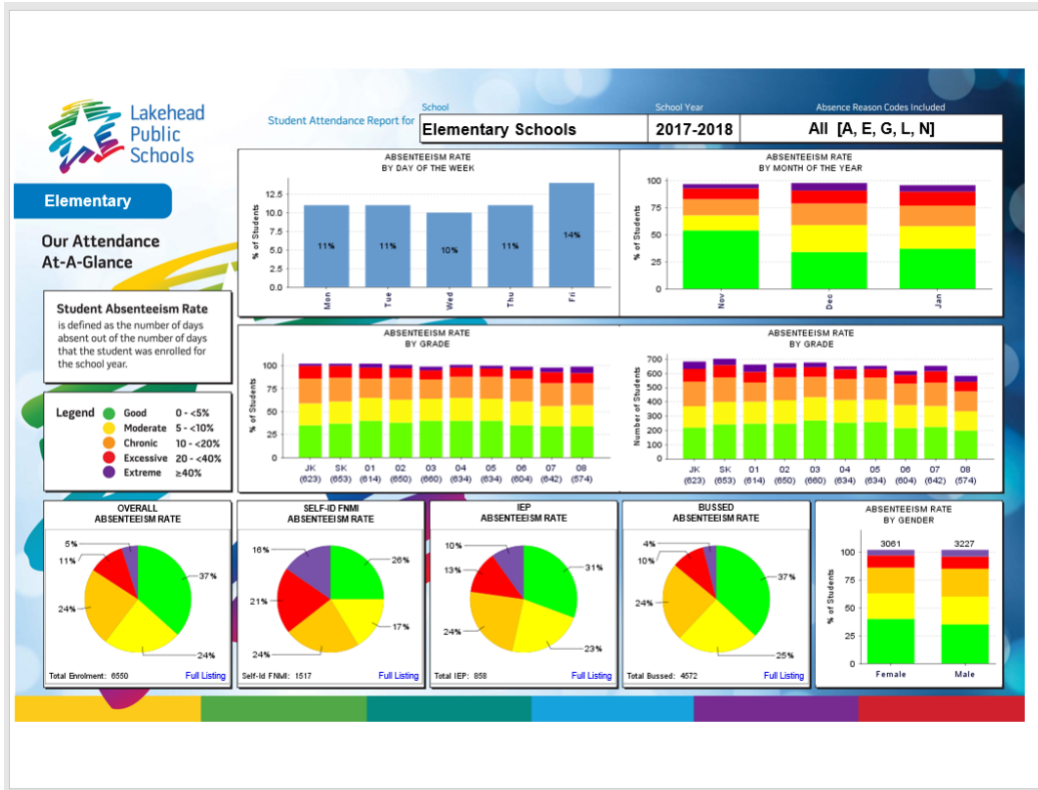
Lakehead Public Schools

Elementary

Our Attendance At-A-Glance

Student Attendance Report for

| School | School Year | Absence Reason Codes Included |
|---|---|---|
| Elementary Schools | 2017-2018 | All [A, E, G, L, N] |

Student Absenteeism Rate
is defined as the number of days absent out of the number of days that the student was enrolled for the school year.

Legend
Good 0 - <5%
Moderate 5 - <10%
Chronic 10 - <20%
Excessive 20 - <40%
Extreme ≥40%

ABSENTEEISM RATE
BY DAY OF THE WEEK
% of Students
12.5 10.0 7.5 5.0 2.5 0.0
11% 11% 10% 11% 14%
Mon Tue Wed Thu Fri

ABSENTEEISM RATE
BY MONTH OF THE YEAR
% of Students
100 75 50 25 0
Nov Dec Jan

ABSENTEEISM RATE
BY GRADE
% of Students
100 75 50 25 0
JK (623) SK (653) 01 (614) 02 (650) 03 (660) 04 (634) 05 (634) 06 (604) 07 (642) 08 (574)

ABSENTEEISM RATE
BY GRADE
Number of Students
700 600 500 400 300 200 100 0
JK (623) SK (653) 01 (614) 02 (650) 03 (660) 04 (634) 05 (634) 06 (604) 07 (642) 08 (574)

OVERALL
ABSENTEEISM RATE
5% 11% 24% 37% 24%
Total Enrolment: 6550
Full Listing

SELF-ID FNMI
ABSENTEEISM RATE
16% 26% 21% 17% 24%
Self-Id FNMI: 1517
Full Listing

IEP
ABSENTEEISM RATE
10% 13% 31% 24% 23%
Total IEP: 858
Full Listing

BUSSED
ABSENTEEISM RATE
4% 10% 37% 24% 25%
Total Bussed: 4572
Full Listing

ABSENTEEISM RATE
BY GENDER
% of Students
3061 3227
100 75 50 25 0
Female Male